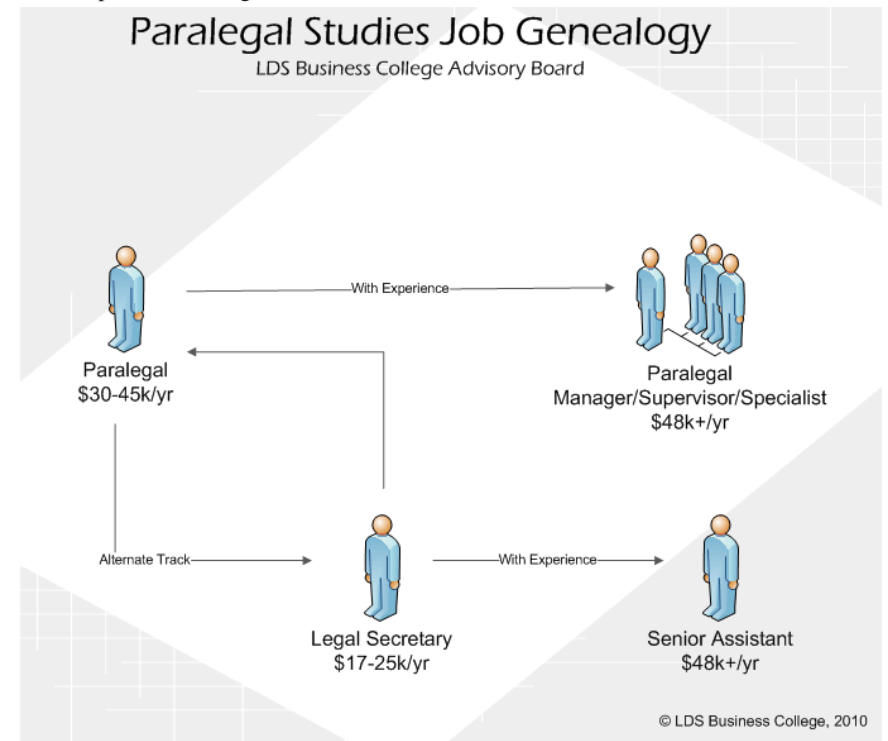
Paralegal Studies Job Genealogy
LDS Business College Advisory Board

With Experience

Paralegal
$30-45k/yr

Paralegal
Manager/Supervisor/Specialist
$48k+/yr

Alternate Track

With Experience

Legal Secretary
$17-25k/yr

Senior Assistant
$48k+/yr

© LDS Business College, 2010